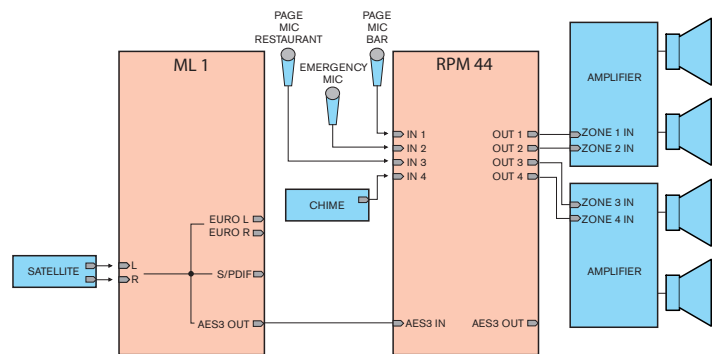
PAGE MIC RESTAURANT

PAGE MIC BAR

EMERGENCY MIC

ML 1

RPM 44

AMPLIFIER

IN 1
IN 2
IN 3
IN 4

OUT 1
OUT 2
OUT 3
OUT 4

ZONE 1 IN
ZONE 2 IN

CHIME

ZONE 3 IN
ZONE 4 IN

AMPLIFIER

EURO L
EURO R

SATELLITE

L
R

S/PDIF

AES3 OUT

AES3 IN

AES3 OUT